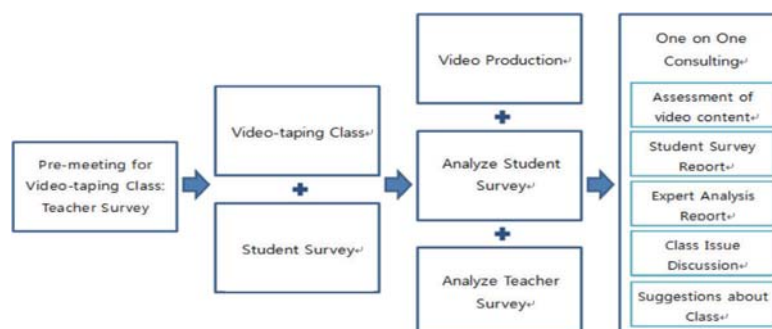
Pre-meeting for Video-taping Class: Teacher Survey

Video-taping Class↵

Student Survey↵

Video Production↵

Analyze Student Survey↵

Analyze Teacher Survey↵

One on One Consulting↵

Assessment of video content↵

Student Survey Report↵

Expert Analysis Report↵

Class Issue Discussion↵

Suggestions about Class↵